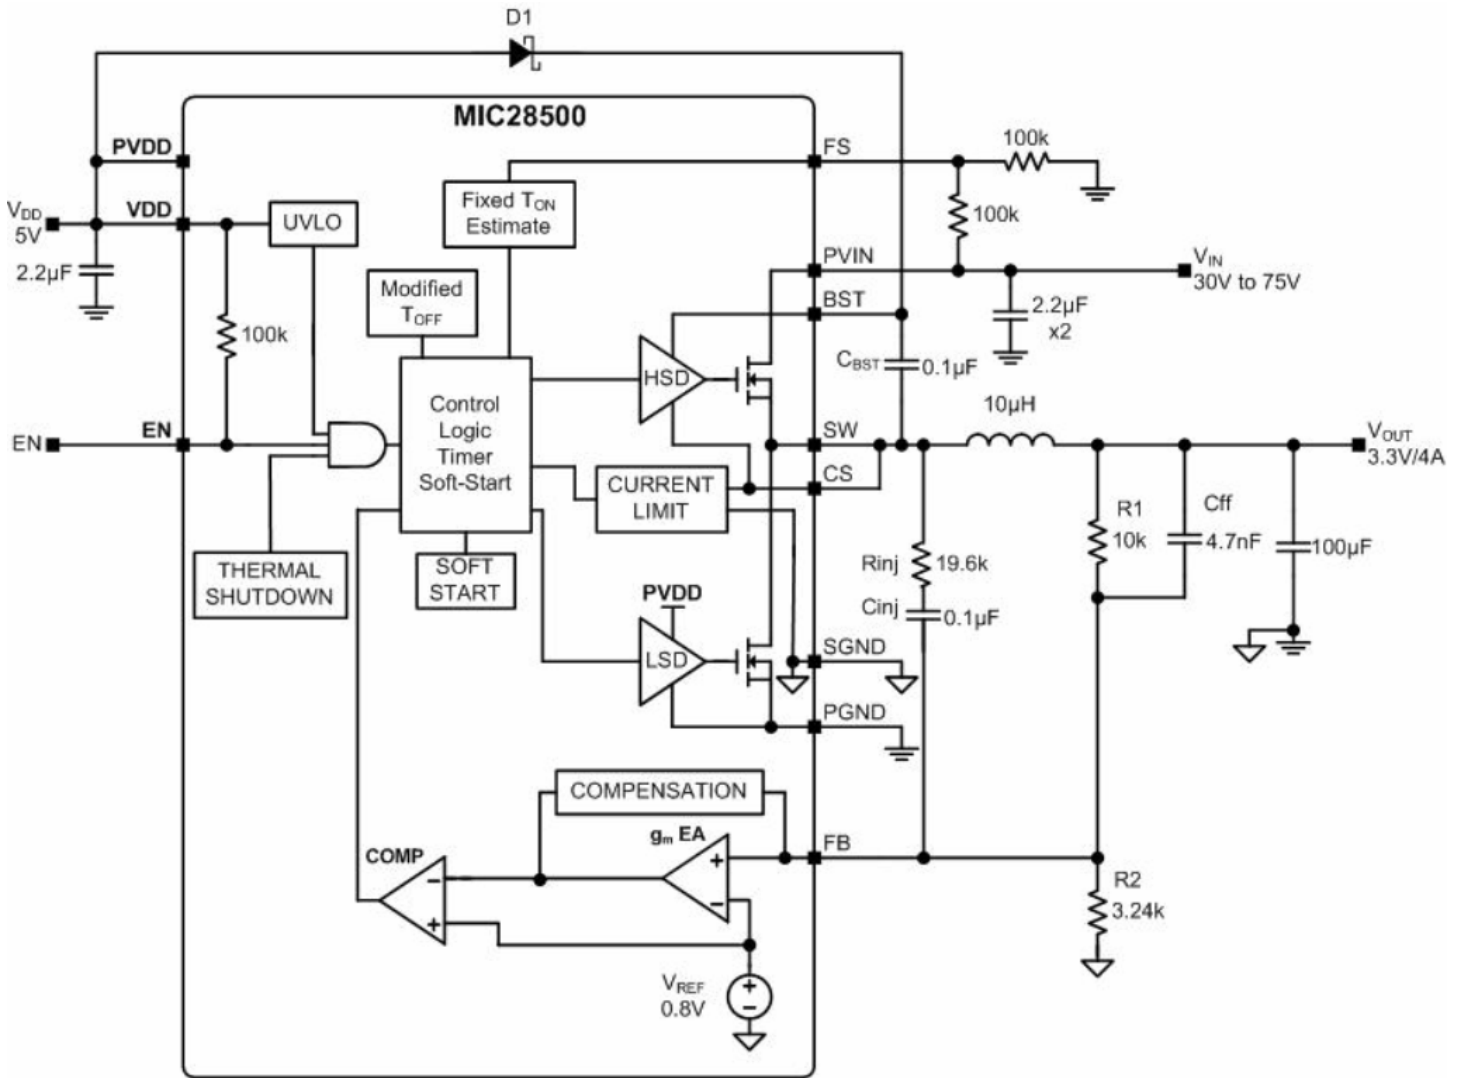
D1

MIC28500

PVDD

$V_{DD}$
5V

VDD

2.2µF

UVLO

100k

Fixed $T_{ON}$ Estimate

Modified $T_{OFF}$

FS

100k

100k

PVIN

$V_{IN}$
30V to 75V

BST

2.2µF
x2

$C_{BST}$ 0.1µF

HSD

Control Logic Timer Soft-Start

EN

EN

10µH

SW

$V_{OUT}$
3.3V/4A

CS

CURRENT LIMIT

THERMAL SHUTDOWN

SOFT START

R1
10k

Cff
4.7nF

100µF

Rinj 19.6k

Cinj 0.1µF

PVDD

LSD

SGND

PGND

COMPENSATION

$g_m$ EA

COMP

FB

R2
3.24k

$V_{REF}$
0.8V